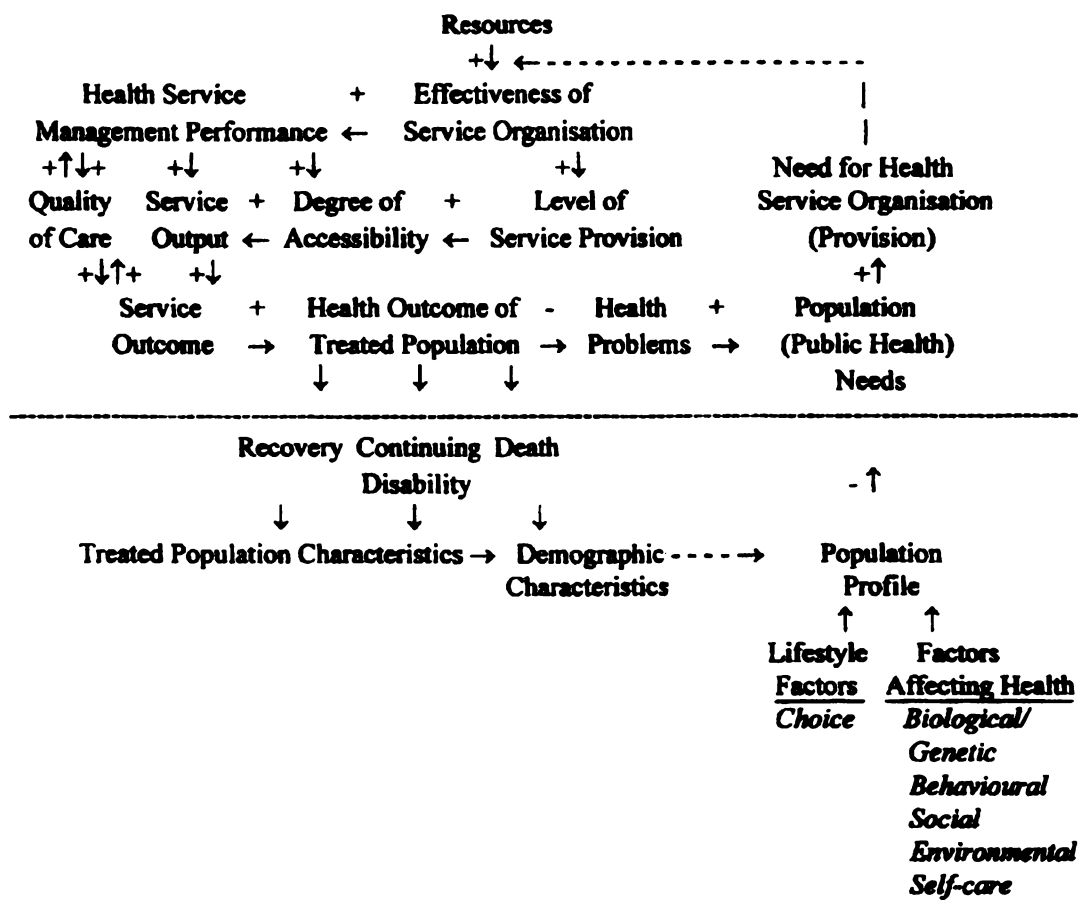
Resources

+↓ ←

Health Service Management Performance ← + Effectiveness of Service Organisation

+↑↓+ Quality of Care

+↓ Service Output ← + Degree of Accessibility ← + Level of Service Provision

+↓

Need for Health Service Organisation (Provision)

+↓↑+ Service Outcome → + Health Outcome of Treated Population → - Health Problems → + Population (Public Health) Needs

+↑

↓ ↓ ↓

Recovery Continuing Disability Death

- ↑

↓ ↓ ↓

Treated Population Characteristics → Demographic Characteristics → Population Profile

↑ ↑

Lifestyle Factors
*Choice*

Factors Affecting Health
*Biological/ Genetic*
*Behavioural*
*Social*
*Environmental*
*Self-care*